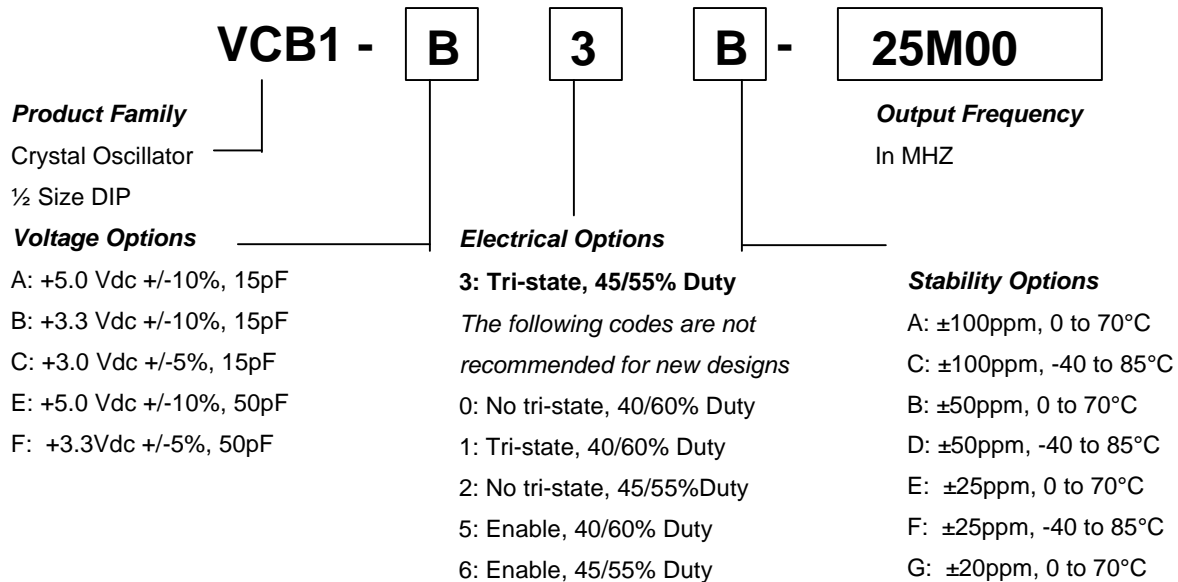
VCB1 - B 3 B - 25M00

**Product Family**

Crystal Oscillator

½ Size DIP

**Voltage Options**

A: +5.0 Vdc +/-10%, 15pF

B: +3.3 Vdc +/-10%, 15pF

C: +3.0 Vdc +/-5%, 15pF

E: +5.0 Vdc +/-10%, 50pF

F: +3.3Vdc +/-5%, 50pF

**Electrical Options**

3: Tri-state, 45/55% Duty

The following codes are not recommended for new designs

0: No tri-state, 40/60% Duty

1: Tri-state, 40/60% Duty

2: No tri-state, 45/55%Duty

5: Enable, 40/60% Duty

6: Enable, 45/55% Duty

**Output Frequency**

In MHZ

**Stability Options**

A: ±100ppm, 0 to 70°C

C: ±100ppm, -40 to 85°C

B: ±50ppm, 0 to 70°C

D: ±50ppm, -40 to 85°C

E: ±25ppm, 0 to 70°C

F: ±25ppm, -40 to 85°C

G: ±20ppm, 0 to 70°C